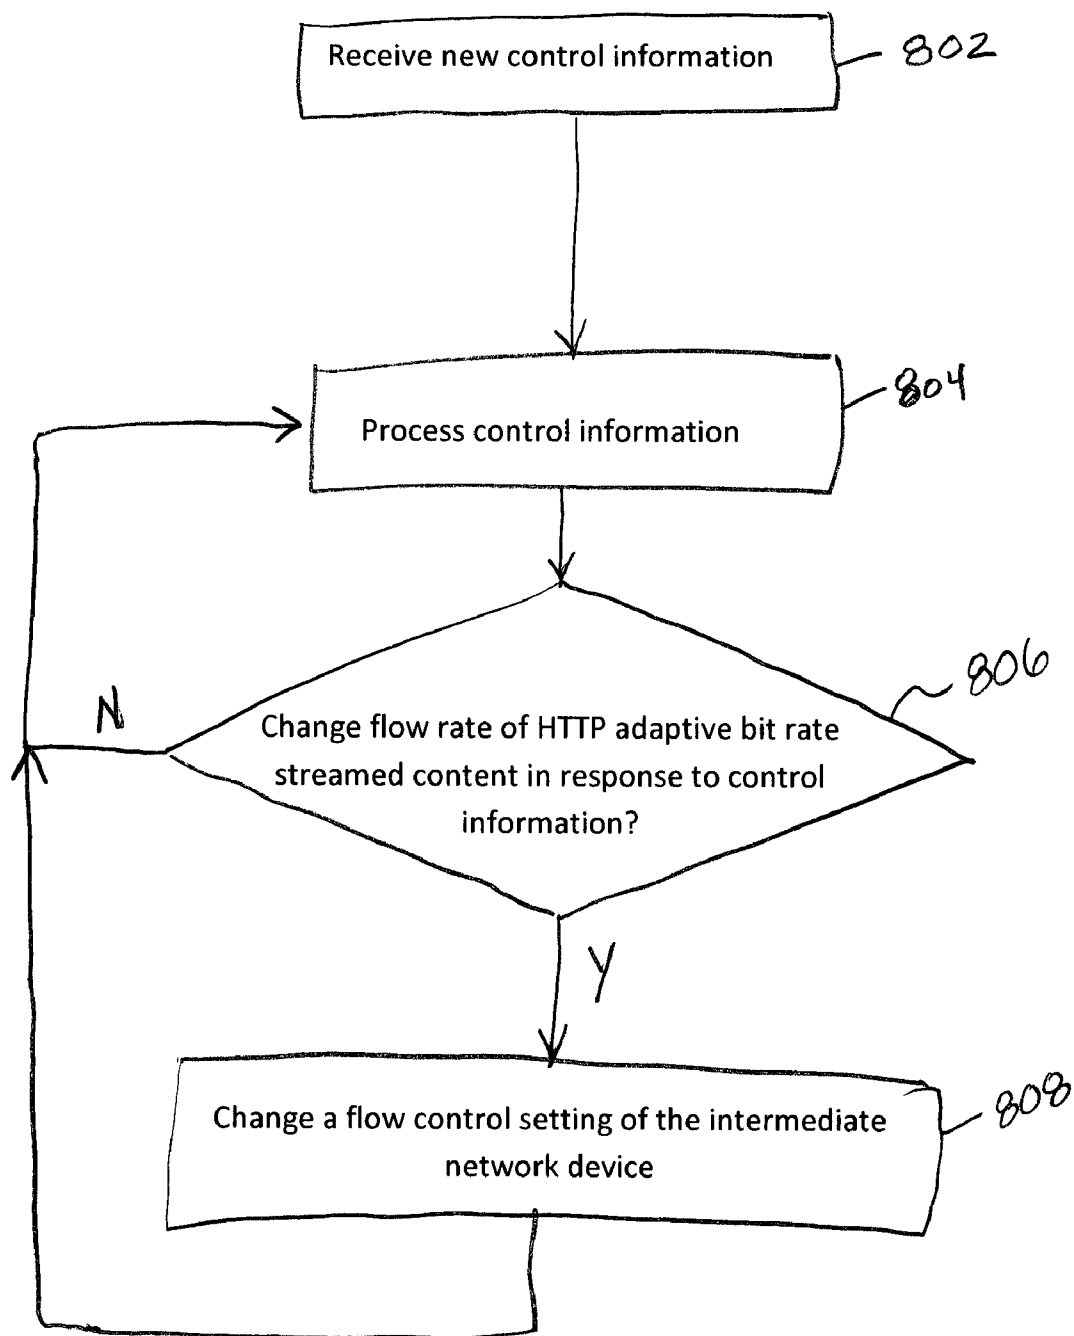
Receive new control information

802

Process control information

804

Change flow rate of HTTP adaptive bit rate streamed content in response to control information?

806

N

Y

Change a flow control setting of the intermediate network device

808